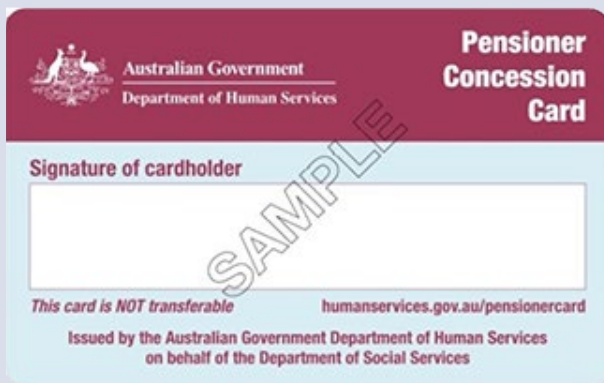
Australian Government
Department of Human Services

Pensioner Concession Card

Signature of cardholder

SAMPLE

This card is NOT transferable

humanservices.gov.au/pensionercard

Issued by the Australian Government Department of Human Services on behalf of the Department of Social Services